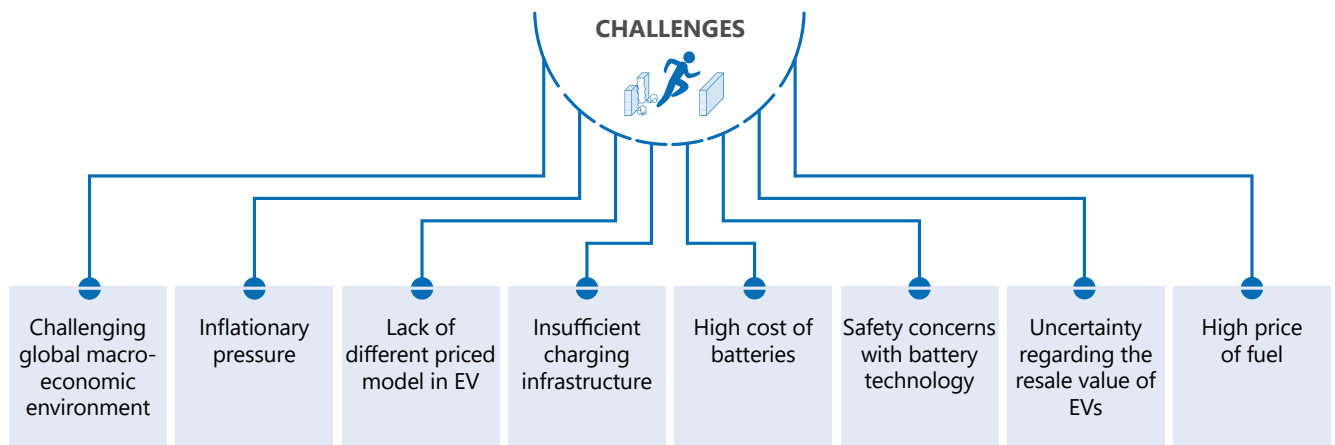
CHALLENGES

Challenging global macro-economic environment

Inflationary pressure

Lack of different priced model in EV

Insufficient charging infrastructure

High cost of batteries

Safety concerns with battery technology

Uncertainty regarding the resale value of EVs

High price of fuel